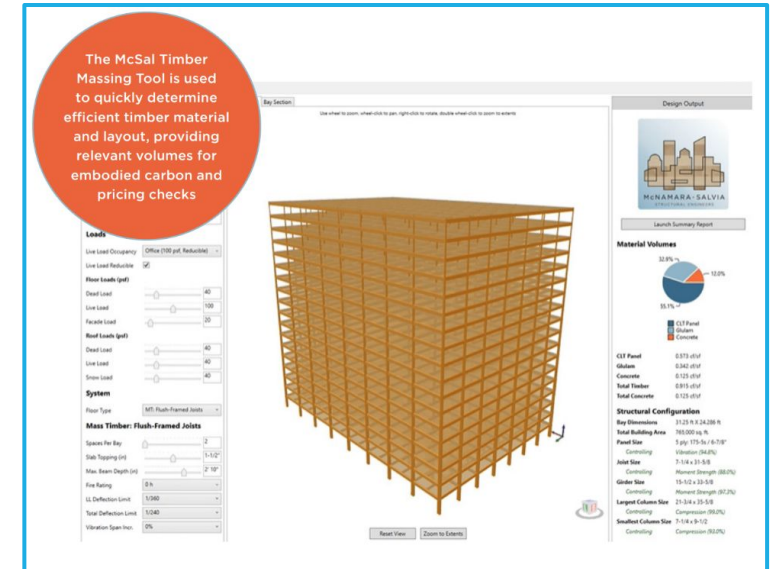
The McSal Timber Massing Tool is used to quickly determine efficient timber material and layout, providing relevant volumes for embodied carbon and pricing checks

Bay Section

Use wheel to zoom, wheel-click to pan, right-click to rotate, double wheel-click to zoom to extents

Design Output

McNAMARA • SALVIA
STRUCTURAL ENGINEERS

Launch Summary Report

Material Volumes

32.9%
12.0%
55.1%

CLT Panel
Glulam
Concrete

| | |
|---|---|
| CLT Panel | 0.573 cf/sf |
| Glulam | 0.342 cf/sf |
| Concrete | 0.125 cf/sf |
| Total Timber | 0.915 cf/sf |
| Total Concrete | 0.125 cf/sf |

Structural Configuration

| | |
|---|---|
| Bay Dimensions | 31.25 ft X 24.286 ft |
| Total Building Area | 765,000 sq. ft. |
| Panel Size | 5 ply: 175-5s / 6-7/8" |
| Controlling | Vibration (94.0%) |
| Joist Size | 7-1/4 x 31-5/8 |
| Controlling | Moment Strength (68.0%) |
| Girder Size | 15-1/2 x 33-5/8 |
| Controlling | Moment Strength (97.2%) |
| Largest Column Size | 21-3/4 x 35-5/8 |
| Controlling | Compression (99.0%) |
| Smallest Column Size | 7-1/4 x 9-1/2 |
| Controlling | Compression (93.0%) |

Loads

Live Load Occupancy: Office (100 psf, Reducible)
Live Load Reducible

Floor Loads (psf)
Dead Load 40
Live Load 100
Facade Load 20

Roof Loads (psf)
Dead Load 40
Live Load 40
Snow Load 40

System

Floor Type: MT: Flush-Framed Joists

Mass Timber: Flush-Framed Joists

Spaces Per Bay 2
Slab Topping (in) 1-1/2"
Max. Beam Depth (in) 2' 10"
Fire Rating 0 h
LL Deflection Limit 1/360
Total Deflection Limit 1/240
Vibration Span Incr. 0%

Reset View
Zoom to Extents